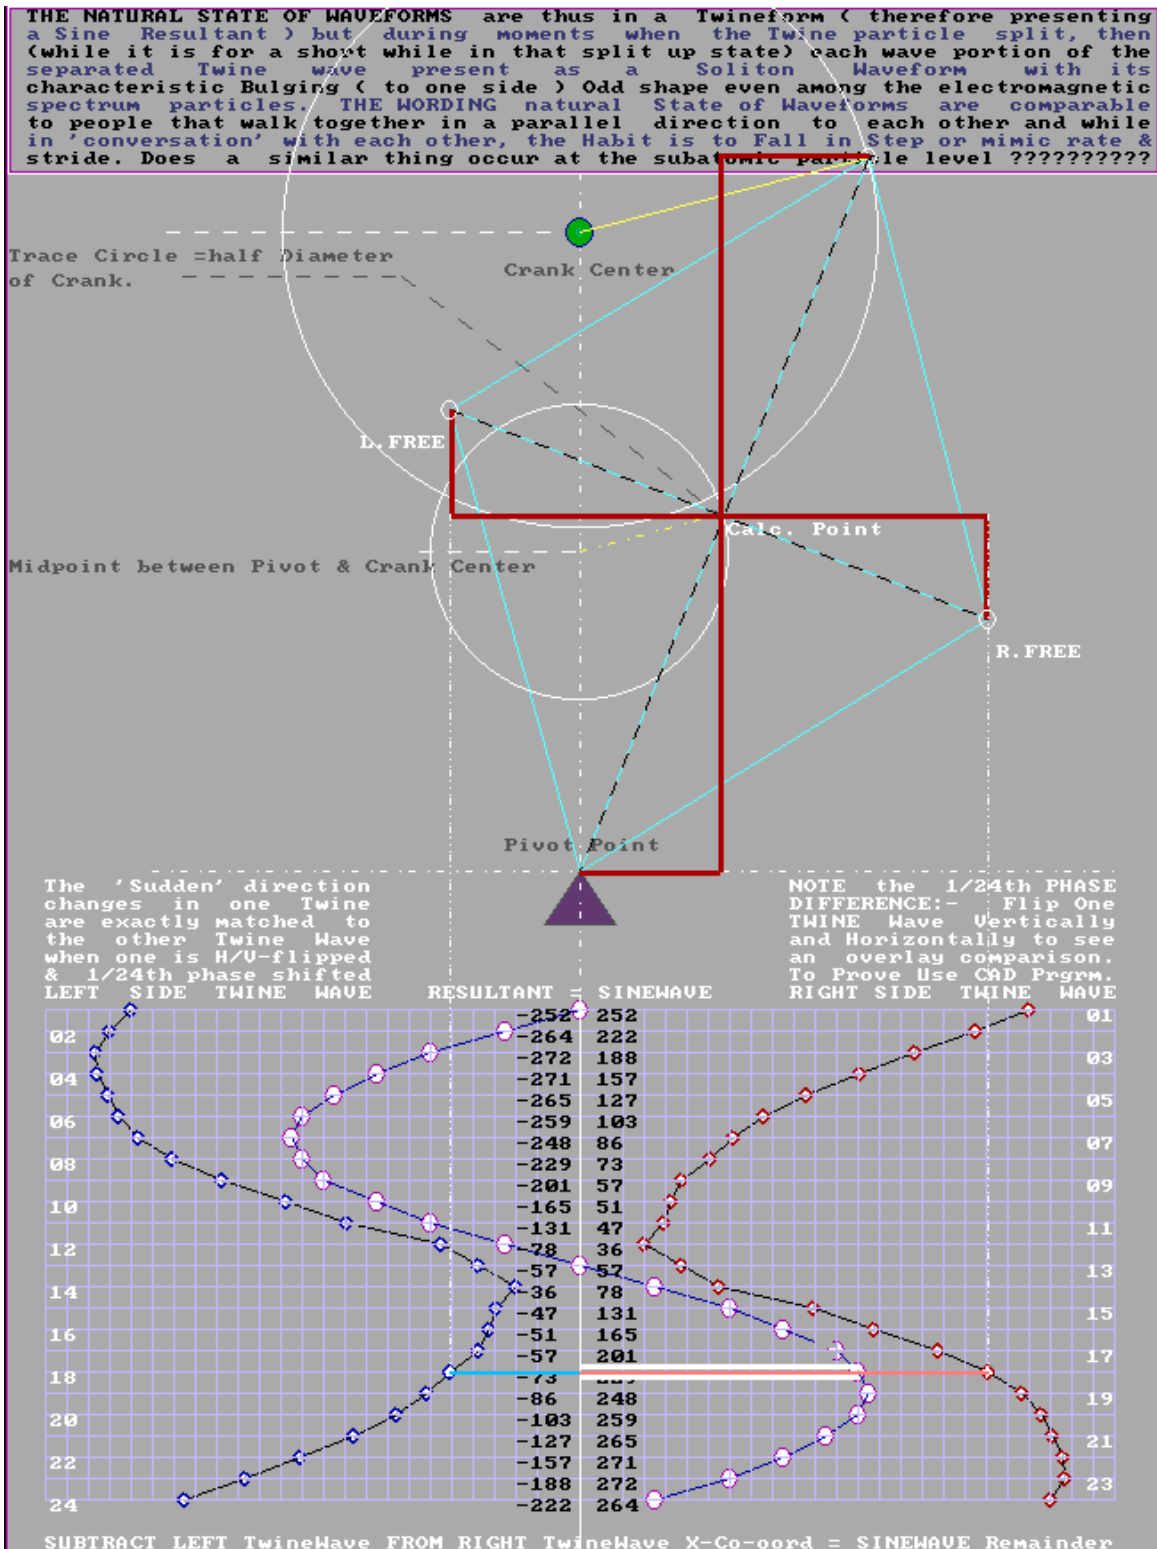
THE NATURAL STATE OF WAVEFORMS are thus in a Twineform ( therefore presenting a Sine Resultant ) but during moments when the Twine particle split, then (while it is for a short while in that split up state) each wave portion of the separated Twine wave present as a Soliton Waveform with its characteristic Bulging ( to one side ) Odd shape even among the electromagnetic spectrum particles. THE WORDING natural State of Waveforms are comparable to people that walk together in a parallel direction to each other and while in 'conversation' with each other, the Habit is to Fall in Step or mimic rate & stride. Does a similar thing occur at the subat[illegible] par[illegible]le level ??????????

Trace Circle =half Diameter of Crank.

Crank Center

L.FREE

Calc. Point

Midpoint between Pivot & Crank Center

R.FREE

Pivot Point

The 'Sudden' direction changes in one Twine are exactly matched to the other Twine Wave when one is H/V-flipped & 1/24th phase shifted

NOTE the 1/24th PHASE DIFFERENCE:- Flip One TWINE Wave Vertically and Horizontally to see an overlay comparison. To Prove Use CAD Prgrm.

LEFT SIDE TWINE WAVE RESULTANT = SINEWAVE RIGHT SIDE TWINE WAVE

| | | | |
|---|---|---|---|
| | -252 | 252 | 01 |
| 02 | -264 | 222 | |
| | -272 | 188 | 03 |
| 04 | -271 | 157 | |
| | -265 | 127 | 05 |
| 06 | -259 | 103 | |
| | -248 | 86 | 07 |
| 08 | -229 | 73 | |
| | -201 | 57 | 09 |
| 10 | -165 | 51 | |
| | -131 | 47 | 11 |
| 12 | -78 | 36 | |
| | -57 | 57 | 13 |
| 14 | -36 | 78 | |
| | -47 | 131 | 15 |
| 16 | -51 | 165 | |
| | -57 | 201 | 17 |
| 18 | -73 | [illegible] | |
| | -86 | 248 | 19 |
| 20 | -103 | 259 | |
| | -127 | 265 | 21 |
| 22 | -157 | 271 | |
| | -188 | 272 | 23 |
| 24 | -222 | 264 | |

SUBTRACT LEFT TwineWave FROM RIGHT TwineWave X-Co-oord = SINEWAVE Remainder